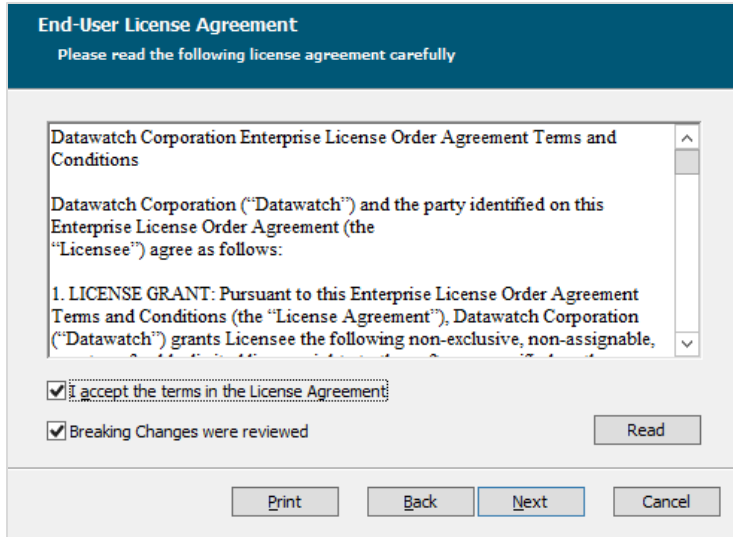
End-User License Agreement
Please read the following license agreement carefully

Datawatch Corporation Enterprise License Order Agreement Terms and Conditions

Datawatch Corporation (“Datawatch”) and the party identified on this Enterprise License Order Agreement (the “Licensee”) agree as follows:

1. LICENSE GRANT: Pursuant to this Enterprise License Order Agreement Terms and Conditions (the “License Agreement”), Datawatch Corporation (“Datawatch”) grants Licensee the following non-exclusive, non-assignable, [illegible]

I accept the terms in the License Agreement

Breaking Changes were reviewed

Read

Print

Back

Next

Cancel